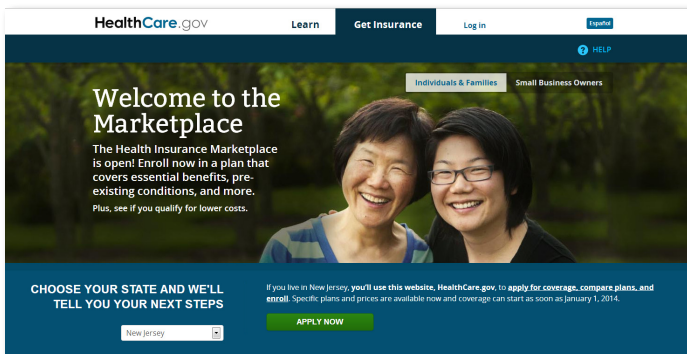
HealthCare.gov

Learn

Get Insurance

Log in

Español

HELP

Individuals & Families

Small Business Owners

Welcome to the Marketplace

The Health Insurance Marketplace is open! Enroll now in a plan that covers essential benefits, pre-existing conditions, and more.

Plus, see if you qualify for lower costs.

CHOOSE YOUR STATE AND WE'LL TELL YOU YOUR NEXT STEPS

New Jersey

If you live in New Jersey, you'll use this website, HealthCare.gov, to apply for coverage, compare plans, and enroll. Specific plans and prices are available now and coverage can start as soon as January 1, 2014.

APPLY NOW